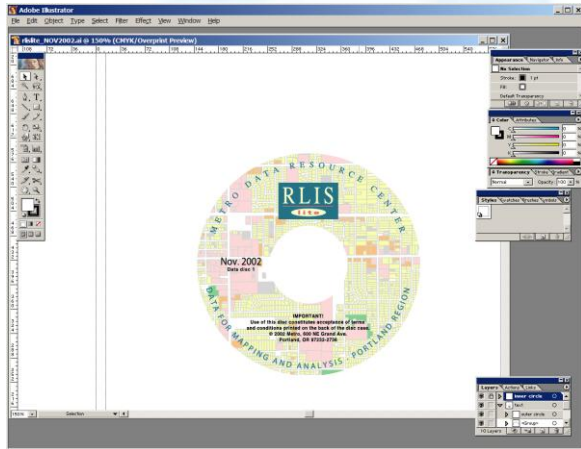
Adobe Illustrator

File Edit Object Type Select Filter Effect View Window Help

rlslite_NOV2002.ai @ 150% (CMYK/Overprint Preview)

METRO DATA RESOURCE CENTER

RLIS

lite

Nov. 2002

Data disc 1

IMPORTANT!
Use of this disc constitutes acceptance of terms and conditions printed on the back of the disc case.
© 2002 Metro, 600 NE Grand Ave.
Portland, OR 97232-2736

DATA FOR MAPPING AND ANALYSIS · PORTLAND REGION

Appearance Navigator Info

No Selection

Stroke: 1 pt

Fill:

Default Transparency

Color Attributes

C

M

Y

K

Transparency Stroke Gradient

Normal

Opacity: 100 %

Styles Swatches Brushes Symbols

Layers Actions Links

inner circle

text

outer circle

<Group>

10 Layers

Selection